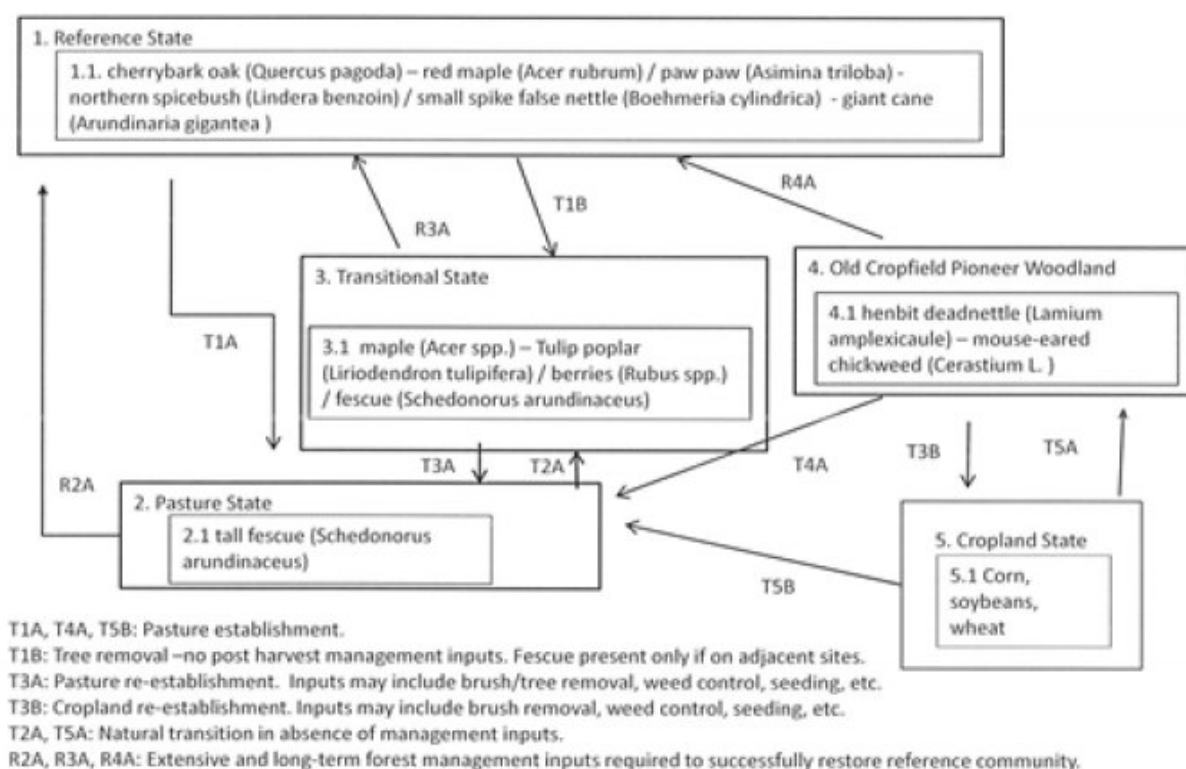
1. Reference State

1.1. cherrybark oak (Quercus pagoda) – red maple (Acer rubrum) / paw paw (Asimina triloba) - northern spicebush (Lindera benzoin) / small spike false nettle (Boehmeria cylindrica) - giant cane (Arundinaria gigantea )

R4A

T1B

R3A

3. Transitional State

3.1 maple (Acer spp.) – Tulip poplar (Liriodendron tulipifera) / berries (Rubus spp.) / fescue (Schedonorus arundinaceus)

4. Old Cropfield Pioneer Woodland

4.1 henbit deadnettle (Lamium amplexicaule) – mouse-eared chickweed (Cerastium L. )

T1A

R2A

T3A

T2A

T4A

T3B

T5A

2. Pasture State

2.1 tall fescue (Schedonorus arundinaceus)

5. Cropland State

5.1 Corn, soybeans, wheat

T5B

T1A, T4A, T5B: Pasture establishment.
T1B: Tree removal –no post harvest management inputs. Fescue present only if on adjacent sites.
T3A: Pasture re-establishment. Inputs may include brush/tree removal, weed control, seeding, etc.
T3B: Cropland re-establishment. Inputs may include brush removal, weed control, seeding, etc.
T2A, T5A: Natural transition in absence of management inputs.
R2A, R3A, R4A: Extensive and long-term forest management inputs required to successfully restore reference community.